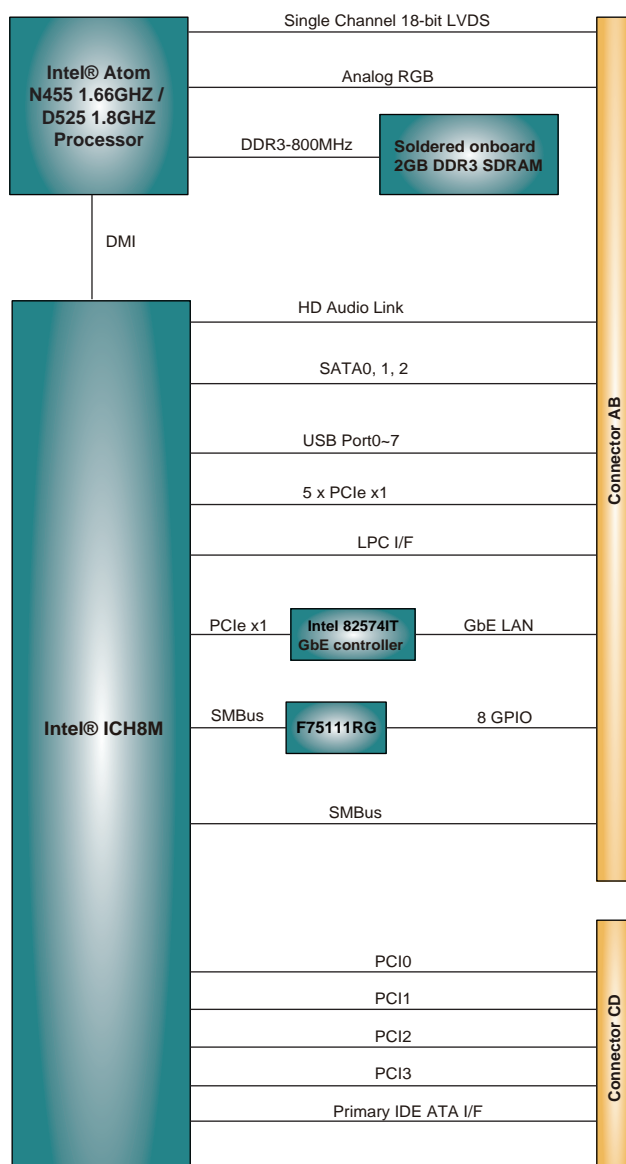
Intel® Atom N455 1.66GHZ / D525 1.8GHZ Processor

Single Channel 18-bit LVDS

Analog RGB

DDR3-800MHz

Soldered onboard 2GB DDR3 SDRAM

DMI

Intel® ICH8M

HD Audio Link

SATA0, 1, 2

USB Port0~7

5 x PCIe x1

LPC I/F

PCIe x1

Intel 82574IT GbE controller

GbE LAN

SMBus

F75111RG

8 GPIO

SMBus

Connector AB

PCI0

PCI1

PCI2

PCI3

Primary IDE ATA I/F

Connector CD